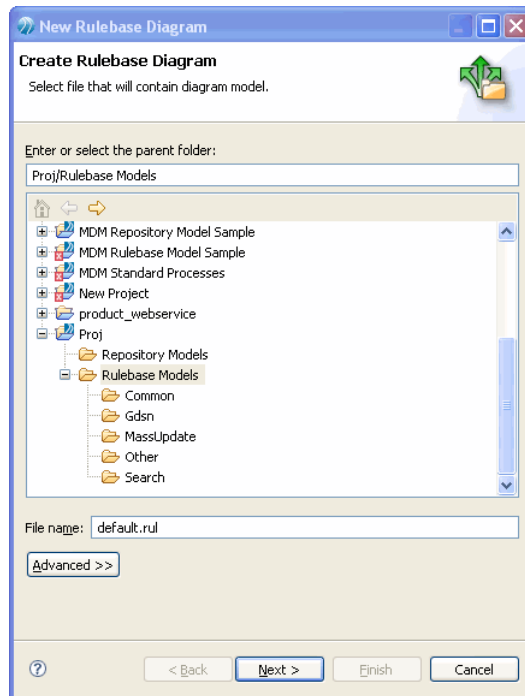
New Rulebase Diagram

Create Rulebase Diagram

Select file that will contain diagram model.

Enter or select the parent folder:

Proj/Rulebase Models

MDM Repository Model Sample
MDM Rulebase Model Sample
MDM Standard Processes
New Project
product_webservice
Proj
Repository Models
Rulebase Models
Common
Gdsn
MassUpdate
Other
Search

File name: default.rul

Advanced >>

< Back
Next >
Finish
Cancel